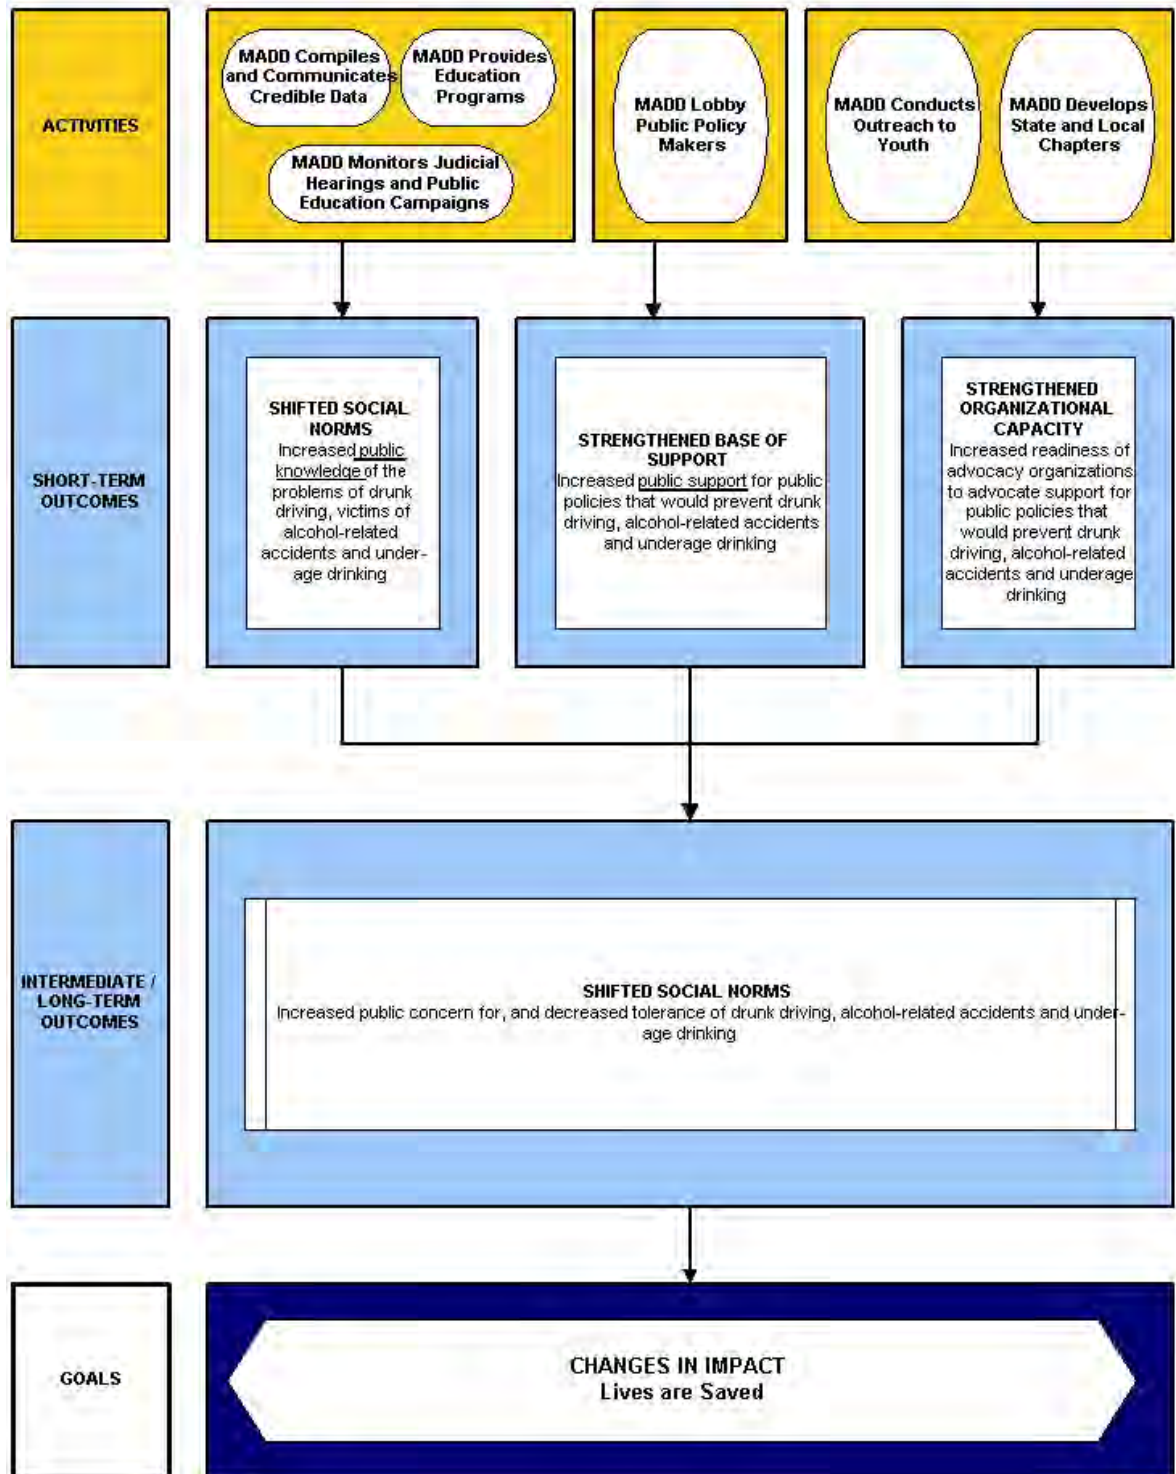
ACTIVITIES

MADD Compiles and Communicates Credible Data

MADD Provides Education Programs

MADD Monitors Judicial Hearings and Public Education Campaigns

MADD Lobby Public Policy Makers

MADD Conducts Outreach to Youth

MADD Develops State and Local Chapters

SHORT-TERM OUTCOMES

SHIFTED SOCIAL NORMS
Increased public knowledge of the problems of drunk driving, victims of alcohol-related accidents and underage drinking

STRENGTHENED BASE OF SUPPORT
Increased public support for public policies that would prevent drunk driving, alcohol-related accidents and underage drinking

STRENGTHENED ORGANIZATIONAL CAPACITY
Increased readiness of advocacy organizations to advocate support for public policies that would prevent drunk driving, alcohol-related accidents and underage drinking

INTERMEDIATE / LONG-TERM OUTCOMES

SHIFTED SOCIAL NORMS
Increased public concern for, and decreased tolerance of drunk driving, alcohol-related accidents and underage drinking

GOALS

CHANGES IN IMPACT
Lives are Saved